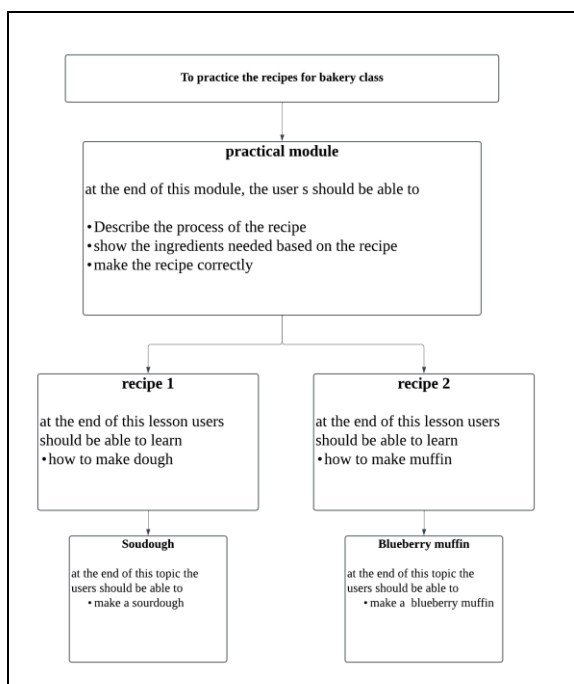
To practice the recipes for bakery class

practical module

at the end of this module, the user s should be able to

•Describe the process of the recipe
•show the ingredients needed based on the recipe
•make the recipe correctly

recipe 1

at the end of this lesson users should be able to learn
•how to make dough

recipe 2

at the end of this lesson users should be able to learn
•how to make muffin

Soudough

at the end of this topic the users should be able to
• make a sourdough

Blueberry muffin

at the end of this topic the users should be able to
• make a blueberry muffin